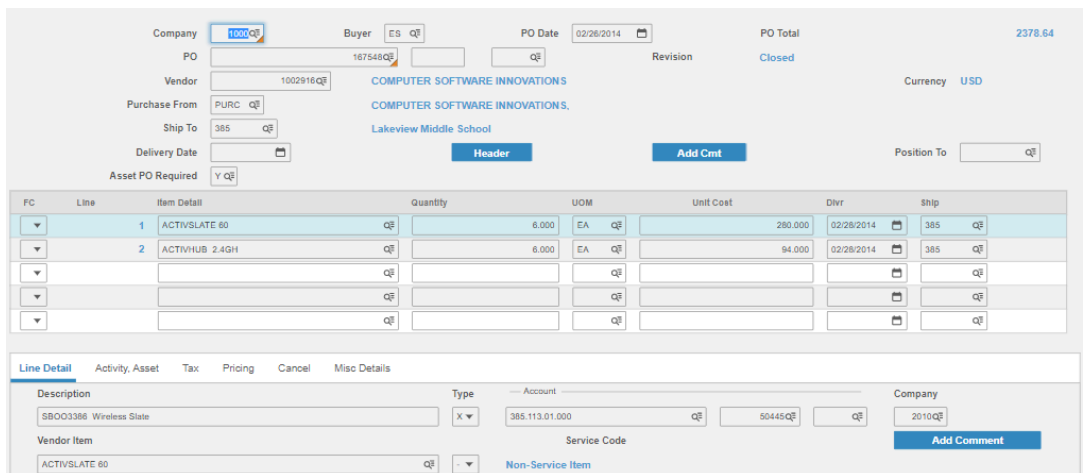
Company 1000 Buyer ES PO Date 02/26/2014 PO Total 2378.64

PO 167548 Revision Closed

Vendor 1002916 COMPUTER SOFTWARE INNOVATIONS Currency USD

Purchase From PURC COMPUTER SOFTWARE INNOVATIONS,

Ship To 385 Lakeview Middle School

Delivery Date Header Add Cmt Position To

Asset PO Required Y

| FC | Line | Item Detail | Quantity | UOM | Unit Cost | Dlvr | Ship |
|---|---|---|---|---|---|---|---|
| | 1 | ACTIVSLATE 60 | 6.000 | EA | 280.000 | 02/28/2014 | 385 |
| | 2 | ACTIVHUB 2.4GH | 6.000 | EA | 94.000 | 02/28/2014 | 385 |
| | | | | | | | |
| | | | | | | | |
| | | | | | | | |

Line Detail Activity, Asset Tax Pricing Cancel Misc Details

Description Type Account Company

SBOO3386 Wireless Slate X 385.113.01.000 50445 2010

Vendor Item Service Code Add Comment

ACTIVSLATE 60 - Non-Service Item